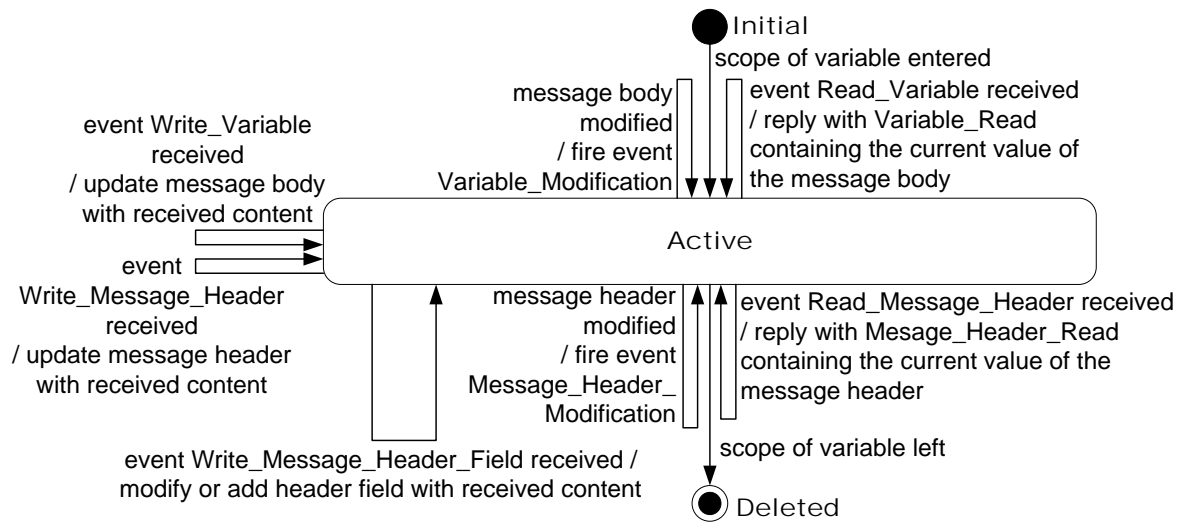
Initial

scope of variable entered

message body modified / fire event Variable_Modification

event Read_Variable received / reply with Variable_Read containing the current value of the message body

event Write_Variable received / update message body with received content

Active

event Write_Message_Header received / update message header with received content

message header modified / fire event Message_Header_ Modification

event Read_Message_Header received / reply with Mesage_Header_Read containing the current value of the message header

scope of variable left

event Write_Message_Header_Field received / modify or add header field with received content

Deleted